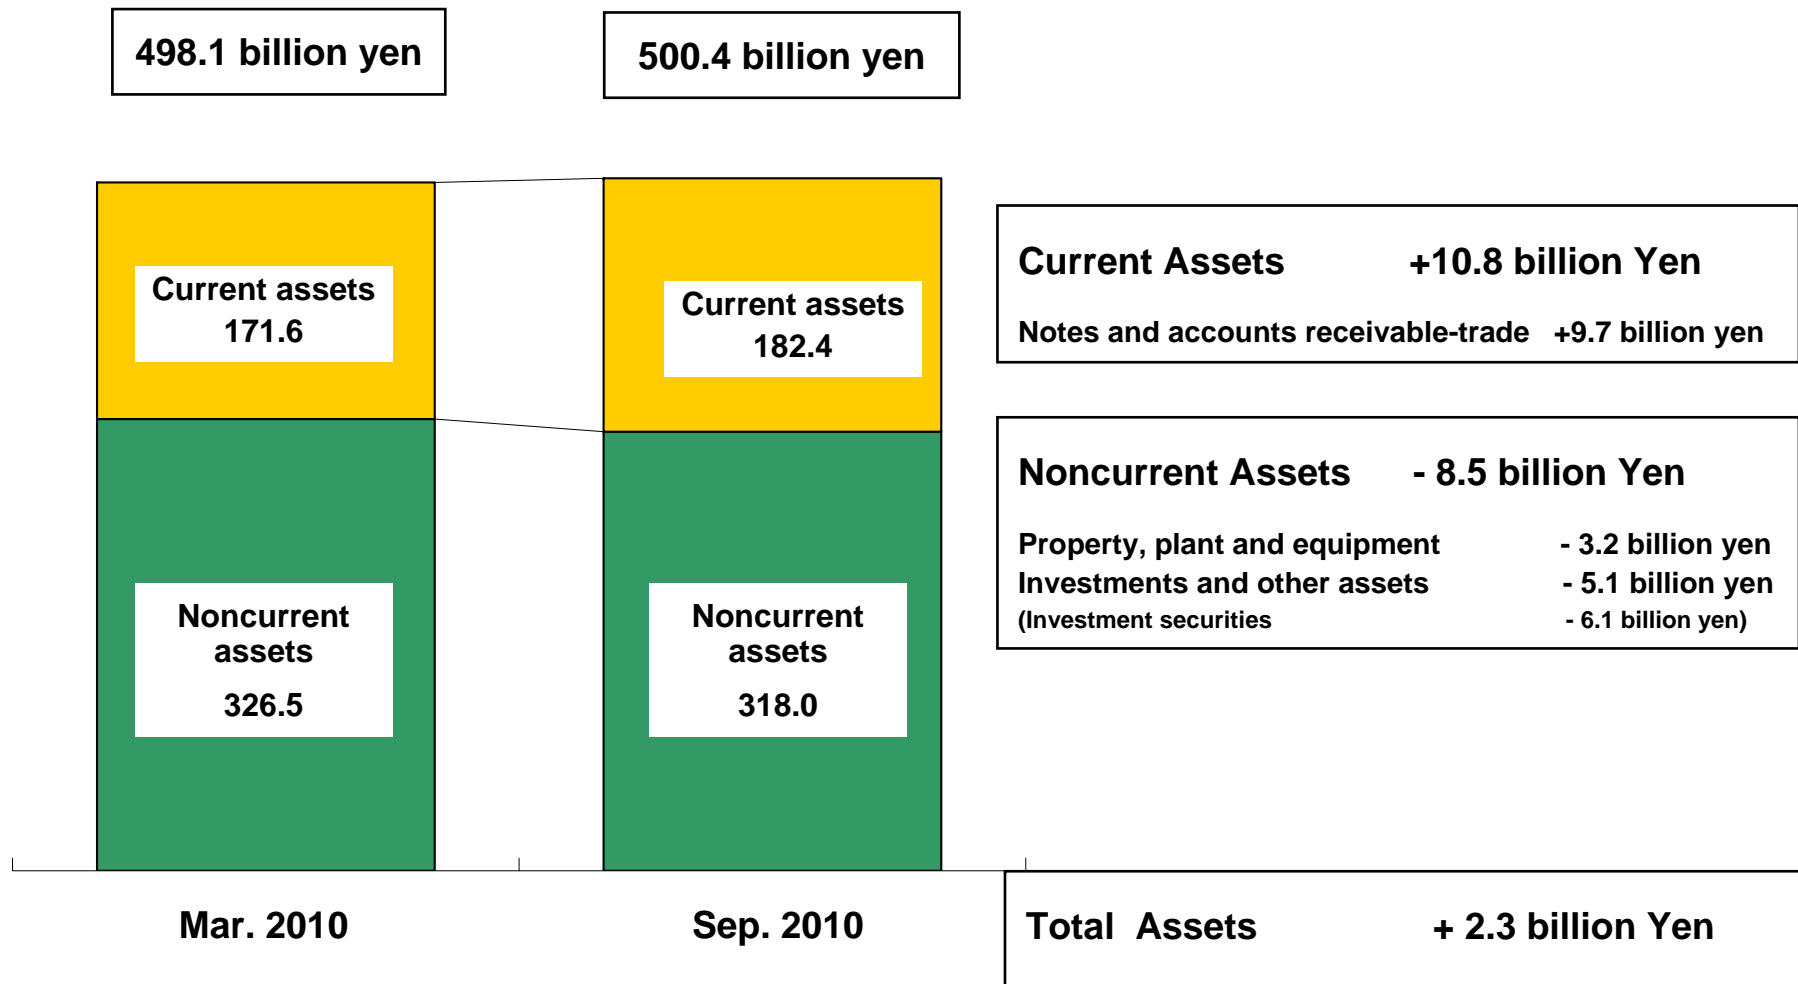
498.1 billion yen

500.4 billion yen

Current assets
171.6

Current assets
182.4

Noncurrent assets
326.5

Noncurrent assets
318.0

Mar. 2010

Sep. 2010

Current Assets +10.8 billion Yen

Notes and accounts receivable-trade +9.7 billion yen

Noncurrent Assets - 8.5 billion Yen

Property, plant and equipment - 3.2 billion yen
Investments and other assets - 5.1 billion yen
(Investment securities - 6.1 billion yen)

Total Assets + 2.3 billion Yen